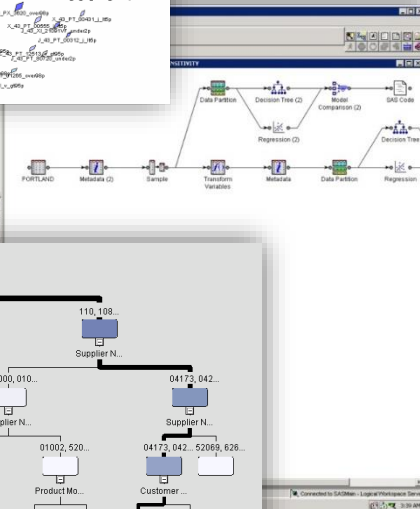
_FY_0820_over80p
X_40_FT_00401_j_l85p
X_40_FT_00555_j85p
X_40_FT_00312_j_l85p
_FT_12513_j85p
_FT_00120_under2p
1285_over80p
_u80p

ENSITIVITY

Data Partition
Decision Tree (2)
Model Comparison (2)
SAS Code
Regression (2)
PORTLAND
Metadata (2)
Sample
Transform Variables
Metadata
Data Partition
Decision Tree
Regression

110, 108...
Supplier N...
000, 010...
plier N...
04173, 042...
Supplier N...
01002, 520...
04173, 042...
52069, 626...
Product Mo...
Customer ...

Connected to SASMain - Logical Workspace Serv
3:38 AM